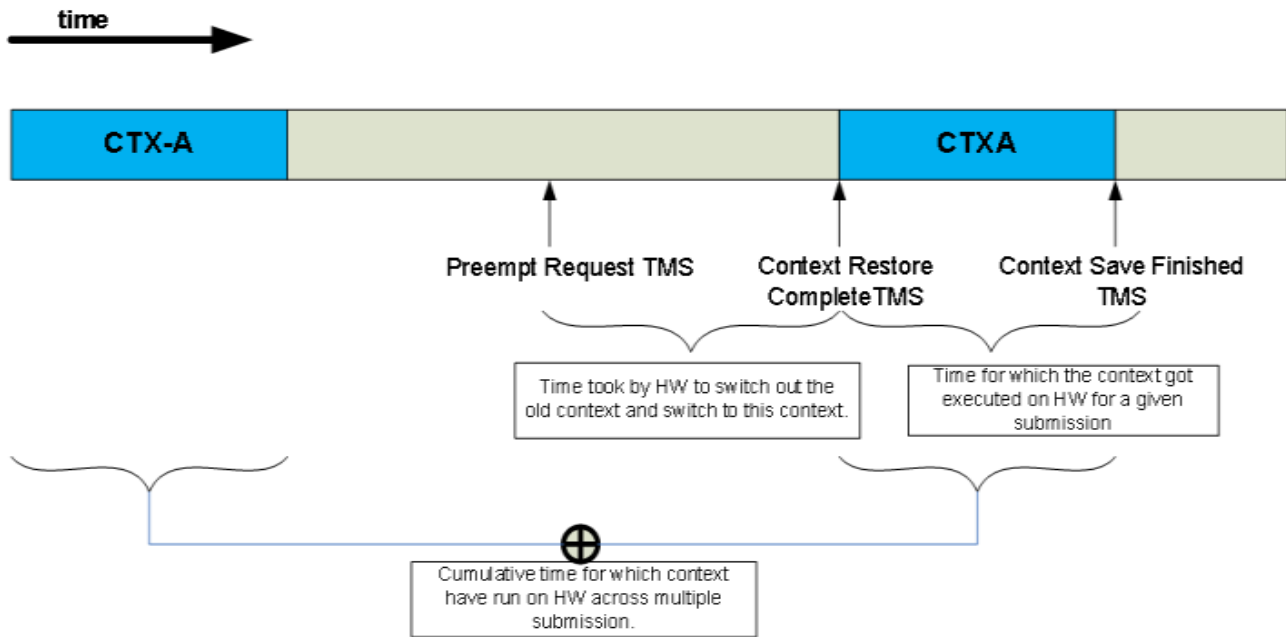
time

CTX-A

CTXA

Preempt Request TMS

Context Restore CompleteTMS

Context Save Finished TMS

Time took by HW to switch out the old context and switch to this context.

Time for which the context got executed on HW for a given submission

Cumulative time for which context have run on HW across multiple submission.